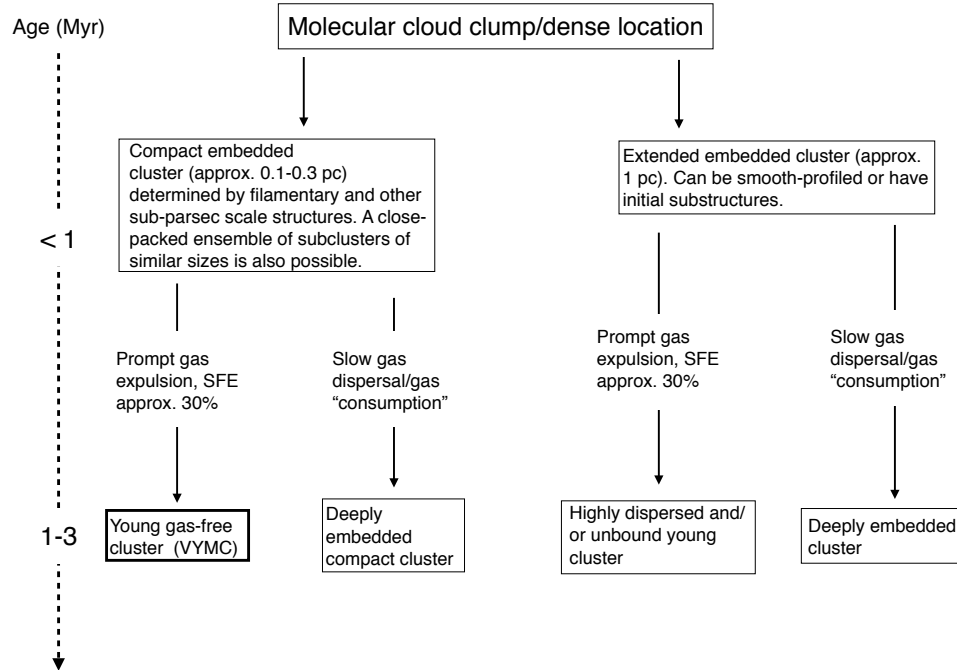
Age (Myr)

Molecular cloud clump/dense location

Compact embedded cluster (approx. 0.1-0.3 pc) determined by filamentary and other sub-parsec scale structures. A close-packed ensemble of subclusters of similar sizes is also possible.

Extended embedded cluster (approx. 1 pc). Can be smooth-profiled or have initial substructures.

< 1

Prompt gas expulsion, SFE approx. 30%

Slow gas dispersal/gas "consumption"

Prompt gas expulsion, SFE approx. 30%

Slow gas dispersal/gas "consumption"

1-3

Young gas-free cluster (VYMC)

Deeply embedded compact cluster

Highly dispersed and/ or unbound young cluster

Deeply embedded cluster